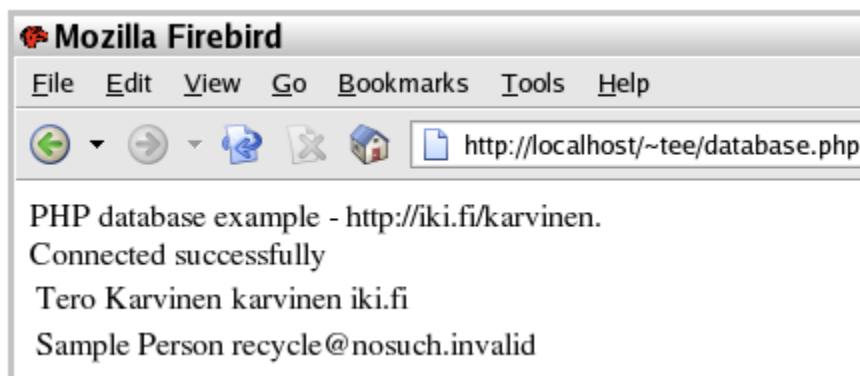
Mozilla Firebird

File Edit View Go Bookmarks Tools Help

http://localhost/~tee/database.php

PHP database example - http://iki.fi/karvinen.
Connected successfully

Tero Karvinen karvinen iki.fi

Sample Person recycle@nosuch.invalid